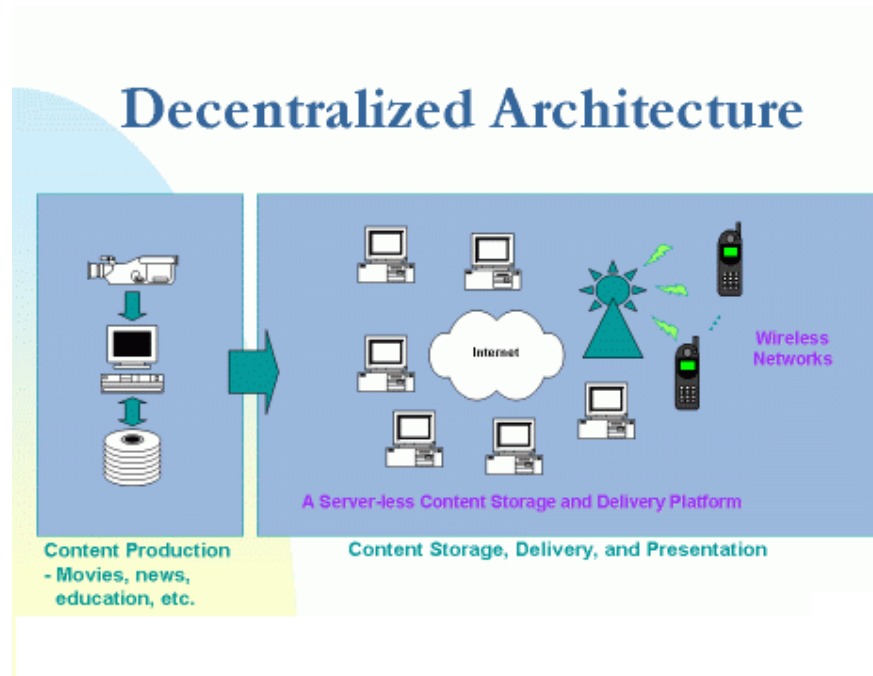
Decentralized Architecture

Internet

Wireless Networks

A Server-less Content Storage and Delivery Platform

Content Production
- Movies, news, education, etc.

Content Storage, Delivery, and Presentation